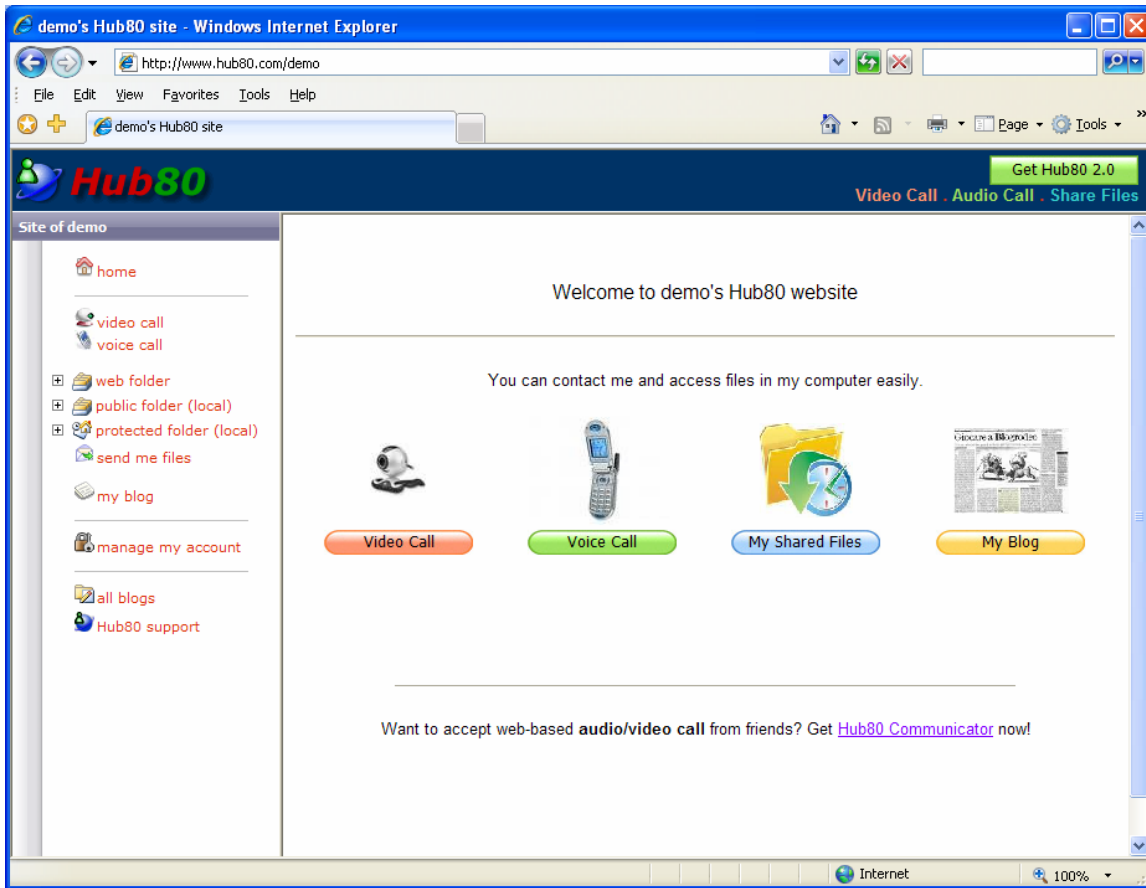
demo's Hub80 site - Windows Internet Explorer

http://www.hub80.com/demo

File Edit View Favorites Tools Help

demo's Hub80 site

Page Tools

Hub80

Get Hub80 2.0

Video Call . Audio Call . Share Files

Site of demo

home

video call
voice call

web folder
public folder (local)
protected folder (local)
send me files

my blog

manage my account

all blogs
Hub80 support

Welcome to demo's Hub80 website

You can contact me and access files in my computer easily.

Video Call

Voice Call

My Shared Files

My Blog

Want to accept web-based **audio/video call** from friends? Get Hub80 Communicator now!

Internet

100%